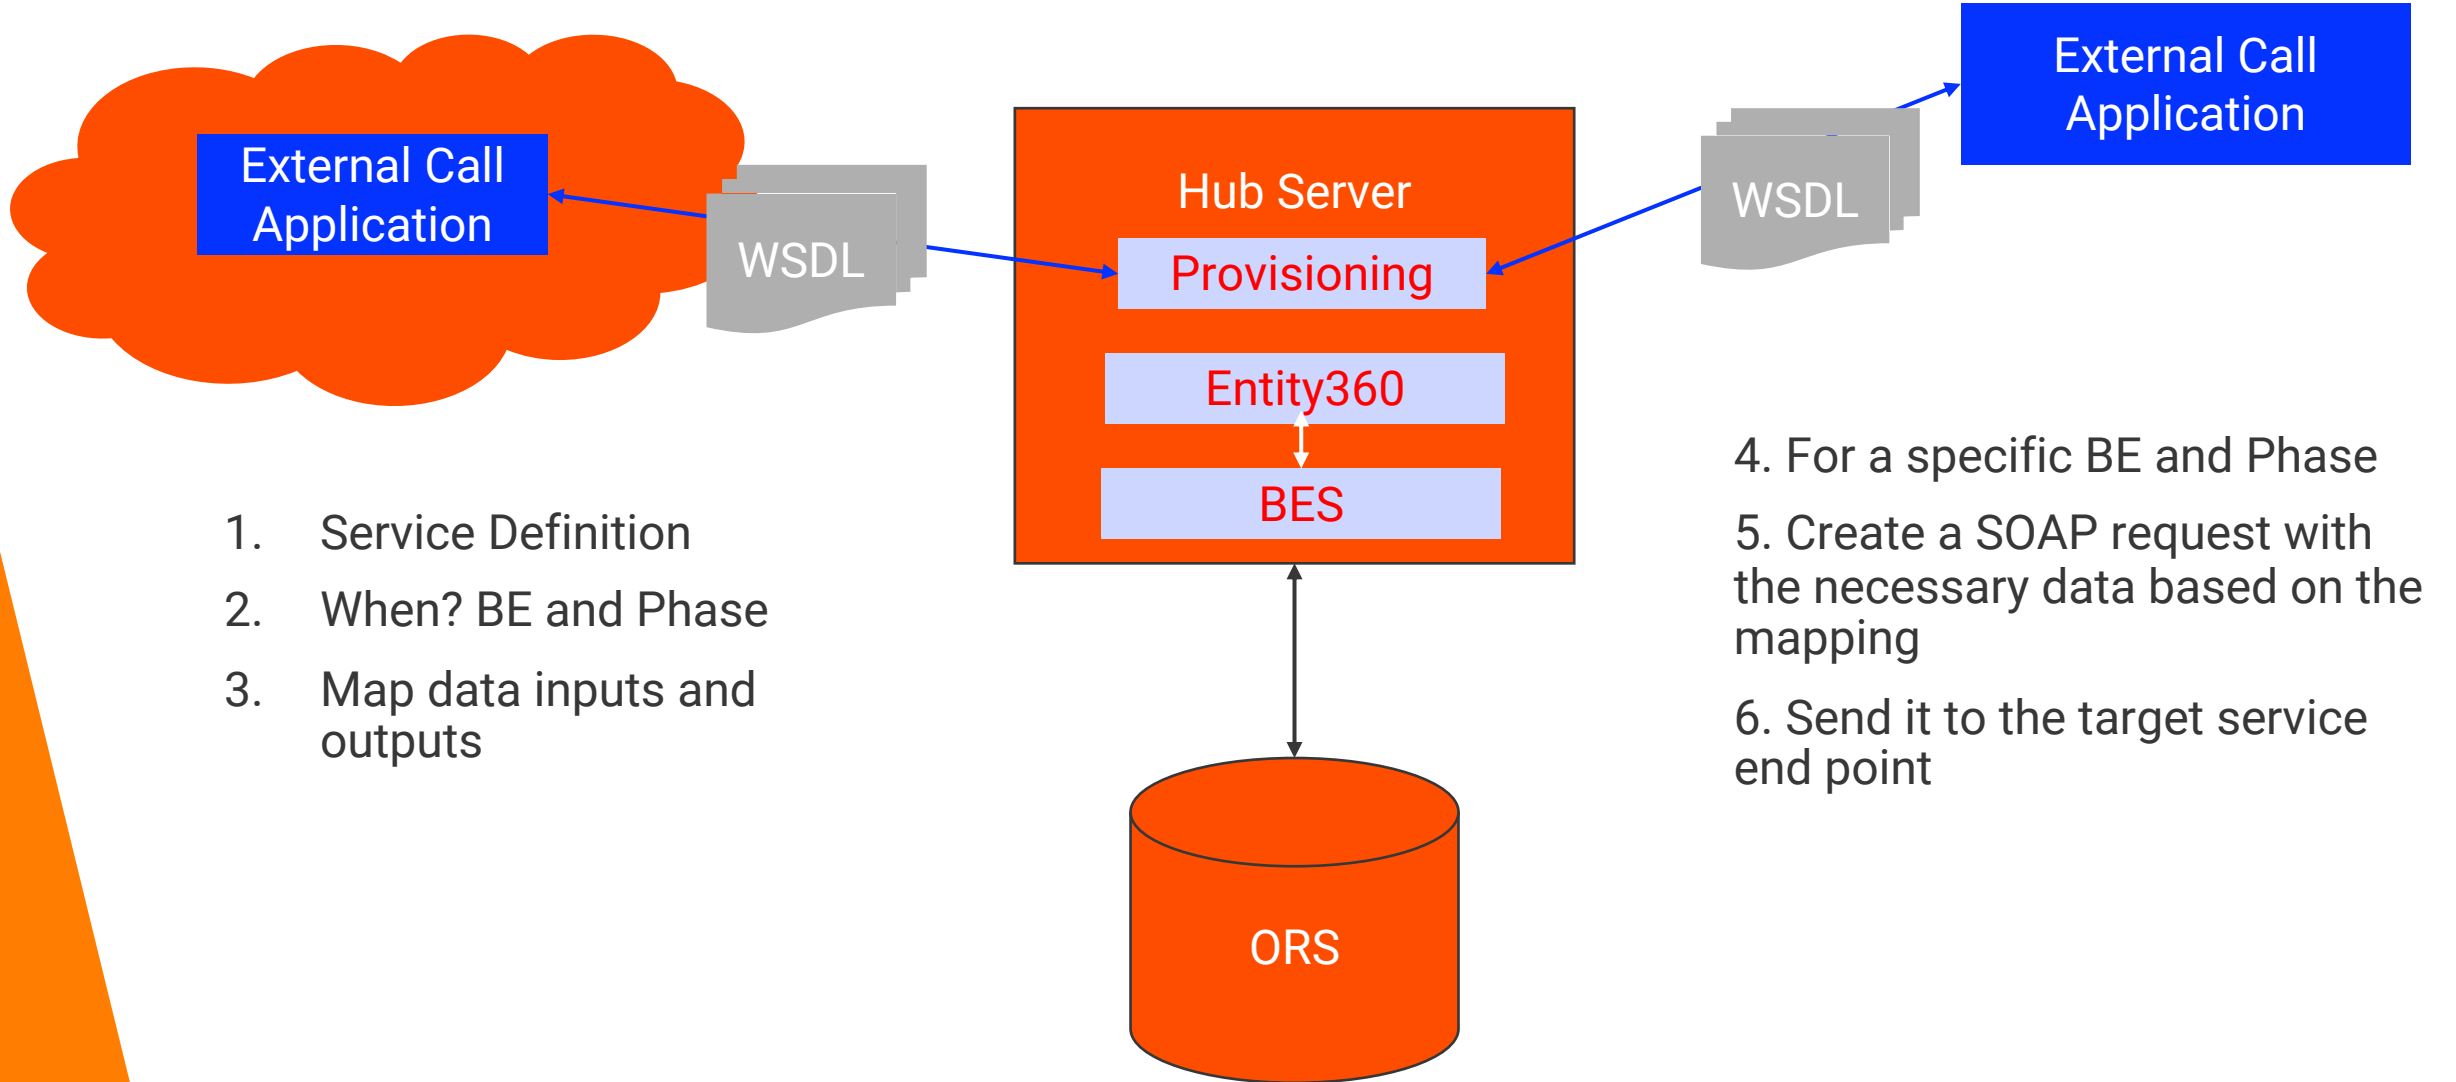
External Call Application

WSDL

Hub Server

Provisioning

Entity360

BES

ORS

WSDL

External Call Application

1. Service Definition

2. When? BE and Phase

3. Map data inputs and outputs

4. For a specific BE and Phase

5. Create a SOAP request with the necessary data based on the mapping

6. Send it to the target service end point